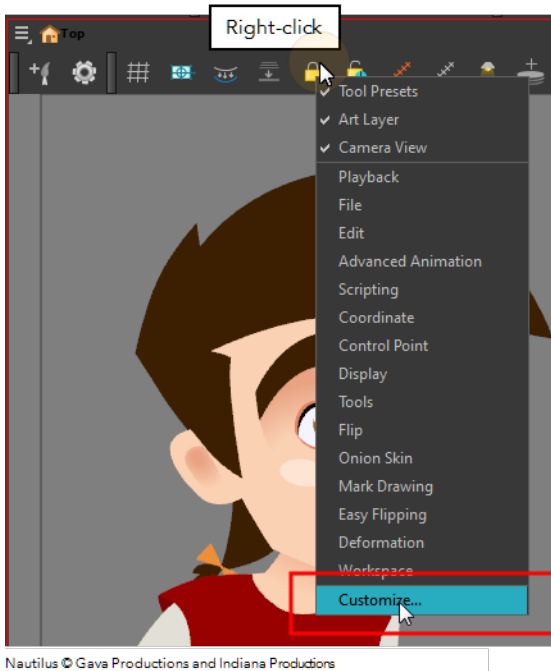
Right-click

Top

✔ Tool Presets
✔ Art Layer
✔ Camera View
Playback
File
Edit
Advanced Animation
Scripting
Coordinate
Control Point
Display
Tools
Flip
Onion Skin
Mark Drawing
Easy Flipping
Deformation
Workspace
Customize...

Nautilus © Gava Productions and Indiana Productions